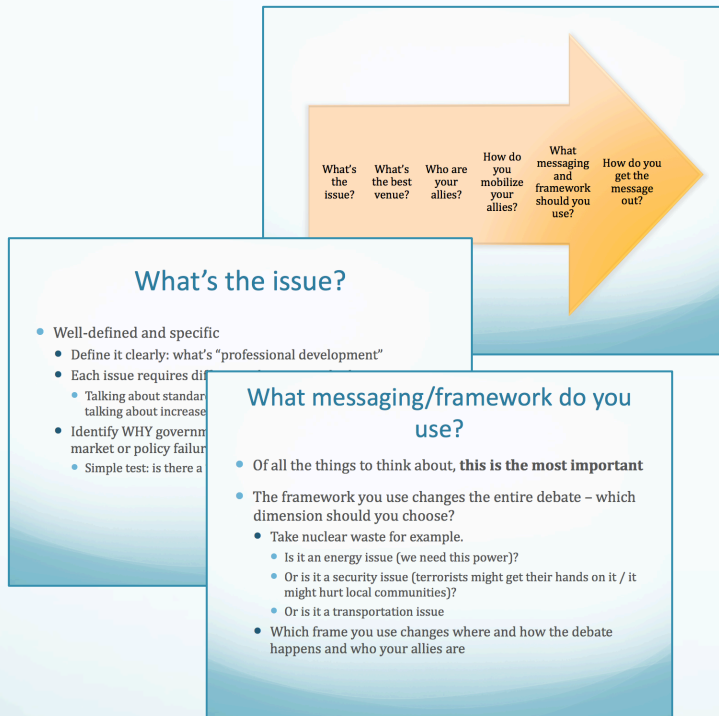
What's the issue?

What's the best venue?

Who are your allies?

How do you mobilize your allies?

What messaging and framework should you use?

How do you get the message out?

What's the issue?

Well-defined and specific

Define it clearly: what's "professional development"

Each issue requires dif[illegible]

Talking about standard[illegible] talking about increase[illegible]

Identify WHY governm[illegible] market or policy failur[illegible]

Simple test: is there a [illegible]

What messaging/framework do you use?

Of all the things to think about, **this is the most important**

The framework you use changes the entire debate – which dimension should you choose?

Take nuclear waste for example.

Is it an energy issue (we need this power)?

Or is it a security issue (terrorists might get their hands on it / it might hurt local communities)?

Or is it a transportation issue

Which frame you use changes where and how the debate happens and who your allies are